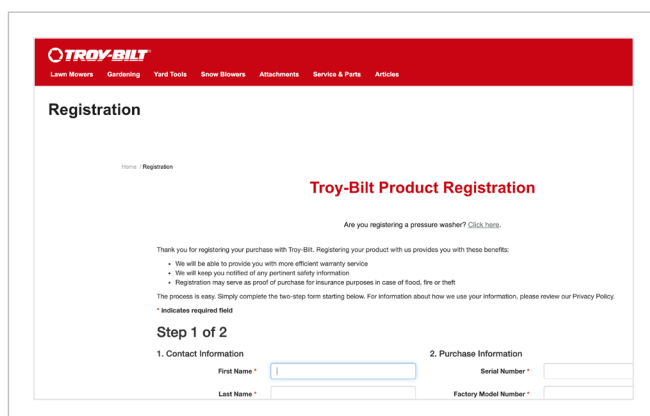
TROY-BILT

Lawn Mowers Gardening Yard Tools Snow Blowers Attachments Service & Parts Articles

Registration

Home / Registration

Troy-Bilt Product Registration

Are you registering a pressure washer? Click here.

Thank you for registering your purchase with Troy-Bilt. Registering your product with us provides you with these benefits:

- We will be able to provide you with more efficient warranty service
- We will keep you notified of any pertinent safety information
- Registration may serve as proof of purchase for insurance purposes in case of flood, fire or theft

The process is easy. Simply complete the two-step form starting below. For information about how we use your information, please review our Privacy Policy.

* Indicates required field

Step 1 of 2

1. Contact Information

First Name *

Last Name *

2. Purchase Information

Serial Number *

Factory Model Number *